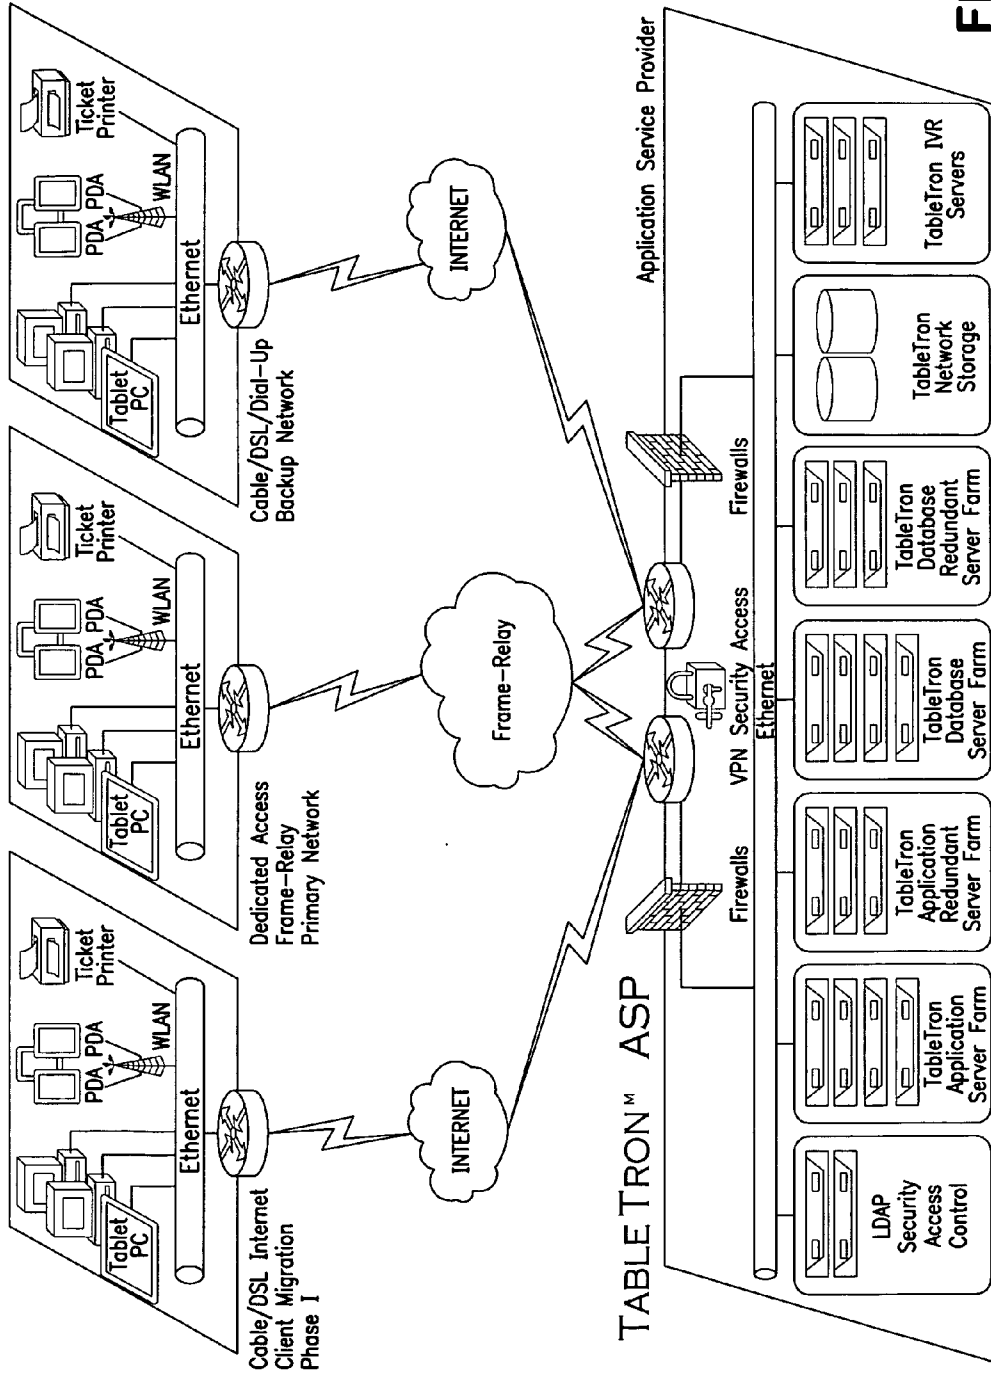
Tablet PC

PDA PDA

WLAN

Ticket Printer

Ethernet

Cable/DSL Internet Client Migration Phase I

Tablet PC

PDA PDA

WLAN

Ticket Printer

Ethernet

Dedicated Access Frame-Relay Primary Network

Tablet PC

PDA PDA

WLAN

Ticket Printer

Ethernet

Cable/DSL/Dial-Up Backup Network

INTERNET

Frame-Relay

INTERNET

TABLETRON™ ASP

Firewalls

VPN Security Access

Ethernet

Firewalls

Application Service Provider

LDAP Security Access Control

TableTron Application Server Farm

TableTron Application Redundant Server Farm

TableTron Database Server Farm

TableTron Database Redundant Server Farm

TableTron Network Storage

TableTron IVR Servers

F